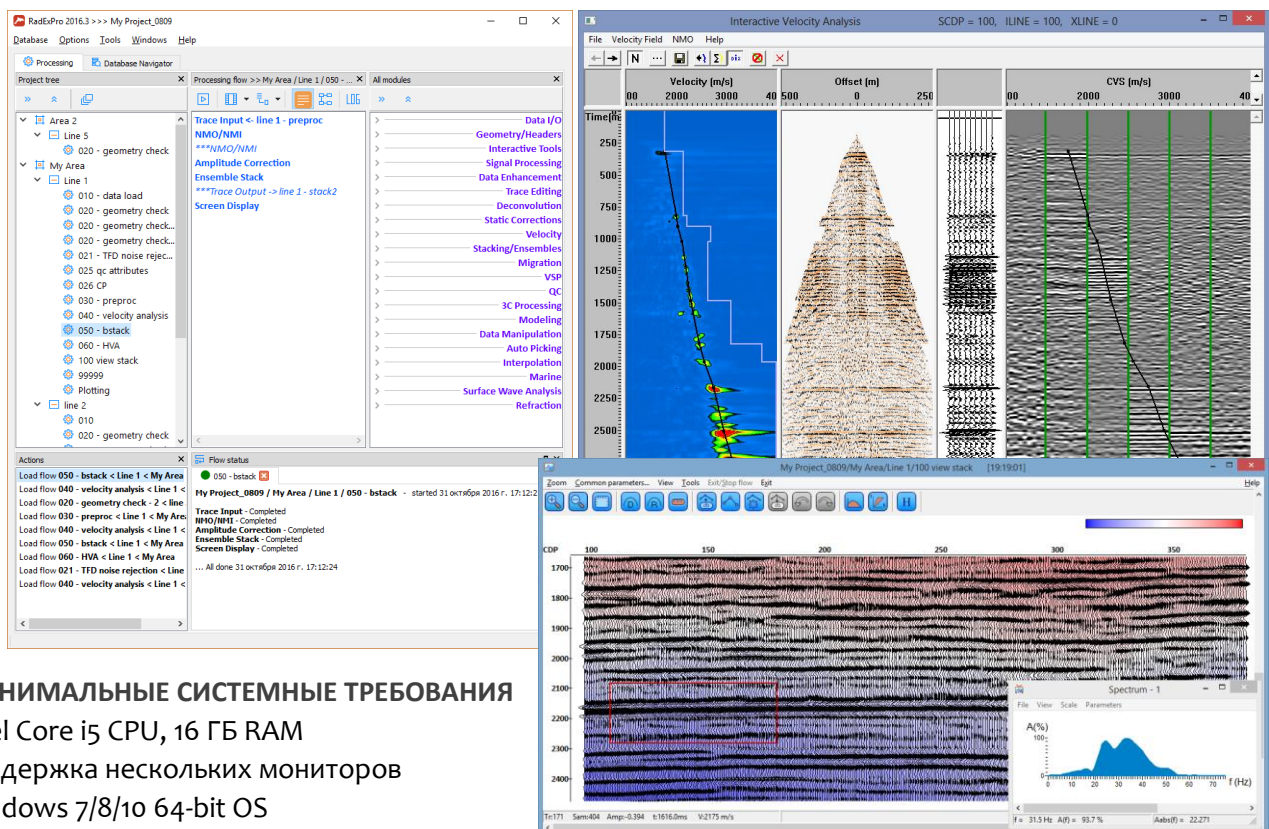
RadExPro 2016.3 >>> My Project_0809

Database Options Tools Windows Help

Processing Database Navigator

Project tree

Area 2
Line 5
020 - geometry check
My Area
Line 1
010 - data load
020 - geometry check
020 - geometry check...
020 - geometry check...
021 - TFD noise rejec...
025 qc attributes
026 CP
030 - preproc
040 - velocity analysis
050 - bstack
060 - HVA
100 view stack
99999
Plotting
line 2
010
020 - geometry check

Processing flow >> My Area / Line 1 / 050 - ...

Trace Input <- line 1 - preproc
NMO/NMI
***NMO/NMI
Amplitude Correction
Ensemble Stack
***Trace Output -> line 1 - stack2
Screen Display

All modules

Data I/O
Geometry/Headers
Interactive Tools
Signal Processing
Data Enhancement
Trace Editing
Deconvolution
Static Corrections
Velocity
Stacking/Ensembles
Migration
VSP
QC
3C Processing
Modeling
Data Manipulation
Auto Picking
Interpolation
Marine
Surface Wave Analysis
Refraction

Actions

Load flow 050 - bstack < Line 1 < My Area
Load flow 040 - velocity analysis < Line 1 <
Load flow 020 - geometry check - 2 < line
Load flow 030 - preproc < Line 1 < My Are
Load flow 040 - velocity analysis < Line 1 <
Load flow 050 - bstack < Line 1 < My Area
Load flow 060 - HVA < Line 1 < My Area
Load flow 021 - TFD noise rejection < Line
Load flow 040 - velocity analysis < Line 1 <

Flow status

050 - bstack

My Project_0809 / My Area / Line 1 / 050 - bstack - started 31 октября 2016 г. 17:12:2

Trace Input - Completed
NMO/NMI - Completed
Amplitude Correction - Completed
Ensemble Stack - Completed
Screen Display - Completed

... All done 31 октября 2016 г. 17:12:24

Interactive Velocity Analysis SCDP = 100, ILINE = 100, XLINE = 0

File Velocity Field NMO Help

Velocity (m/s) Offset (m) CVS (m/s)

00 2000 3000 40 500 0 250 00 2000 3000 40

Time(m

250 500 750 1000 1250 1500 1750 2000 2250 2500

My Project_0809/My Area/Line 1/100 view stack [19:19:01]

Zoom Common parameters... View Tools Exit/Stop flow Exit Help

CDP 100 150 200 250 300 350

1700 1800 1900 2000 2100 2200 2300 2400

Spectrum - 1

File View Scale Parameters

A(%)
100
0
0 10 20 30 40 50 60 70 f (Hz)

f = 31.5 Hz A(f) = 93.7 % Aabs(f) = 22.271

T:171 Sam:404 Amp:-0.394 t:1616.0ms V:2175 m/s

НИМАЛЬНЫЕ СИСТЕМНЫЕ ТРЕБОВАНИЯ
el Core i5 CPU, 16 ГБ RAM
держка нескольких мониторов
dows 7/8/10 64-bit OS